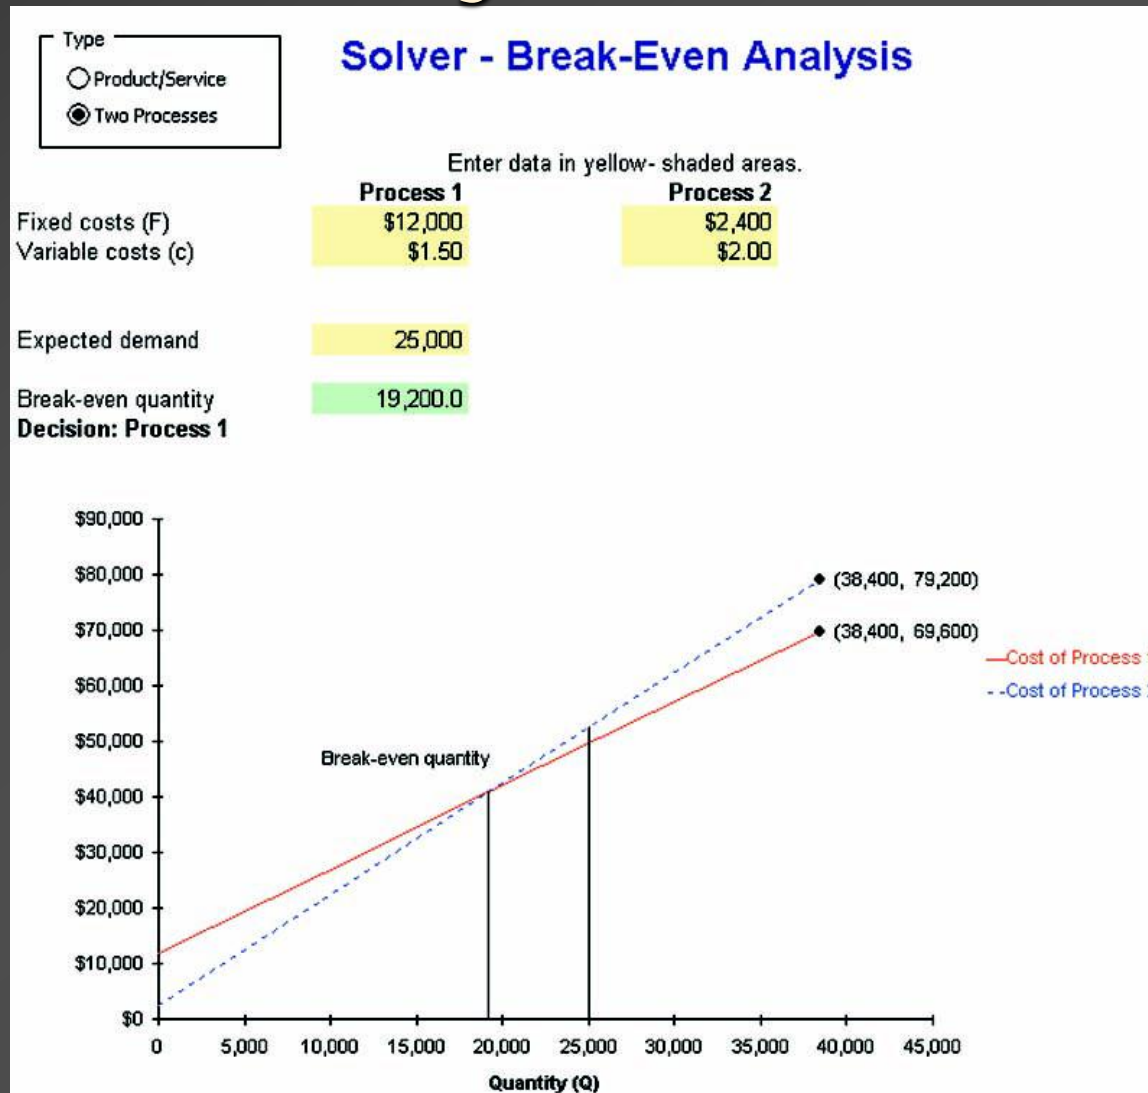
Type
Product/Service
Two Processes

Solver - Break-Even Analysis

Enter data in yellow- shaded areas.

| | Process 1 | Process 2 |
|---|---|---|
| Fixed costs (F) | \$12,000 | \$2,400 |
| Variable costs (c) | \$1.50 | \$2.00 |

Expected demand 25,000

Break-even quantity 19,200.0
Decision: Process 1

\$90,000
\$80,000
\$70,000
\$60,000
\$50,000
\$40,000
\$30,000
\$20,000
\$10,000
\$0

(38,400, 79,200)
(38,400, 69,600)
Break-even quantity

—Cost of Process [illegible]
- -Cost of Process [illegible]

0 5,000 10,000 15,000 20,000 25,000 30,000 35,000 40,000 45,000
Quantity (Q)